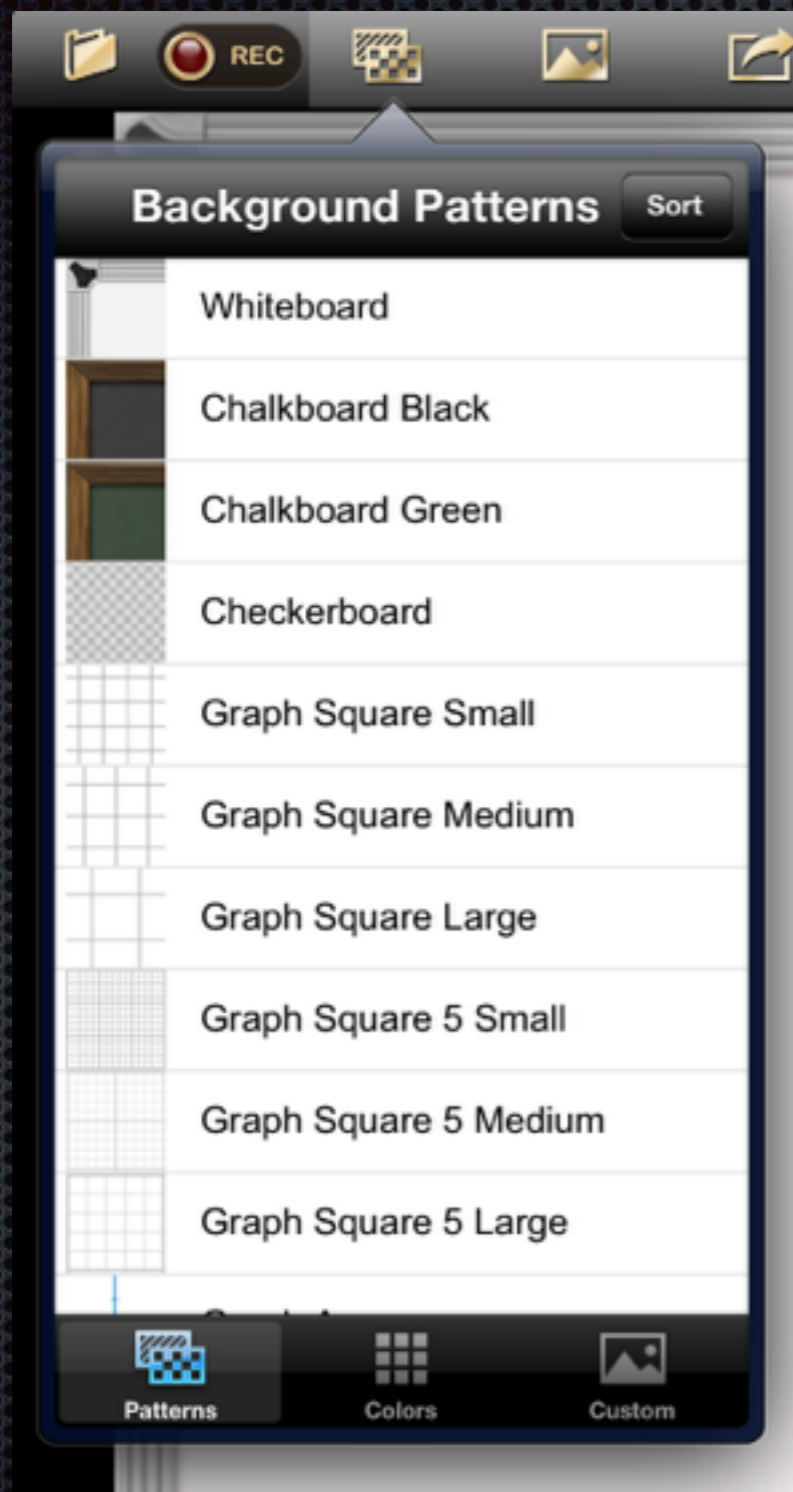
REC

Background Patterns
Sort

Whiteboard
Chalkboard Black
Chalkboard Green
Checkerboard
Graph Square Small
Graph Square Medium
Graph Square Large
Graph Square 5 Small
Graph Square 5 Medium
Graph Square 5 Large
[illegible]

Patterns
Colors
Custom